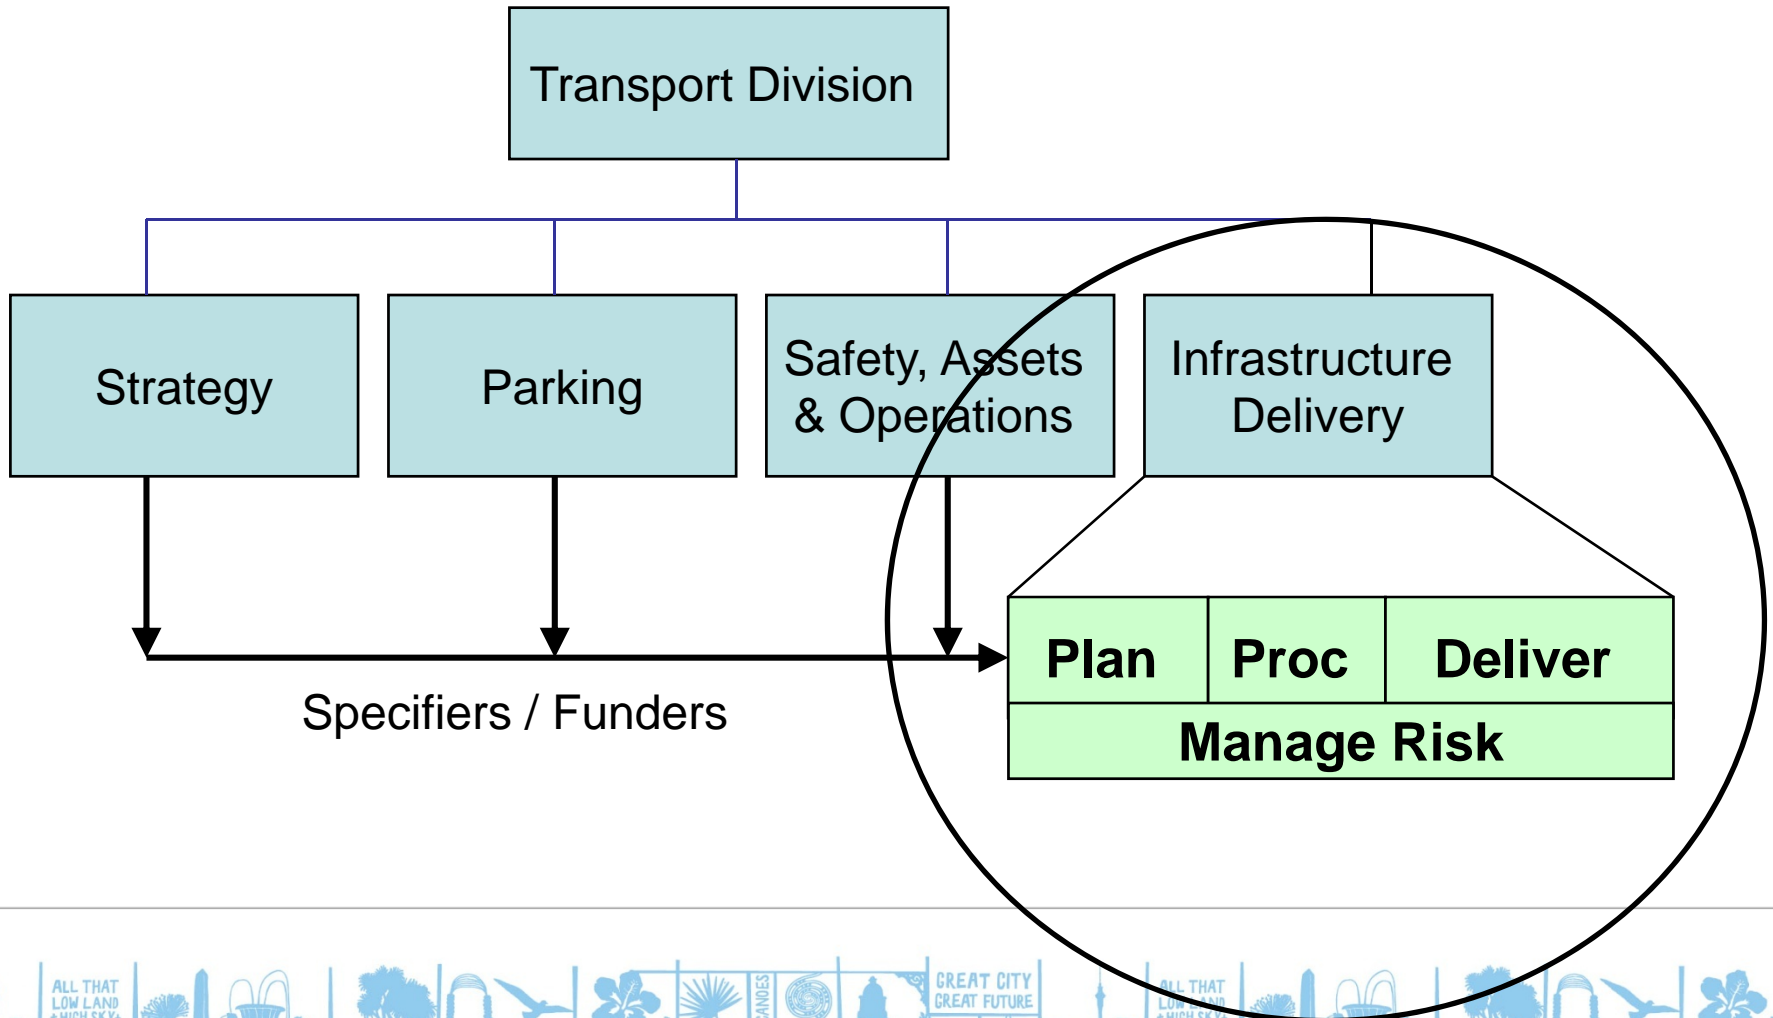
Transport Division

Strategy

Parking

Safety, Assets & Operations

Infrastructure Delivery

| Plan | Proc | Deliver |
|---|---|---|
| Manage Risk | | |

Specifiers / Funders

ALL THAT LOW LAND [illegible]

GREAT CITY GREAT FUTURE

ALL THAT LOW LAND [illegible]